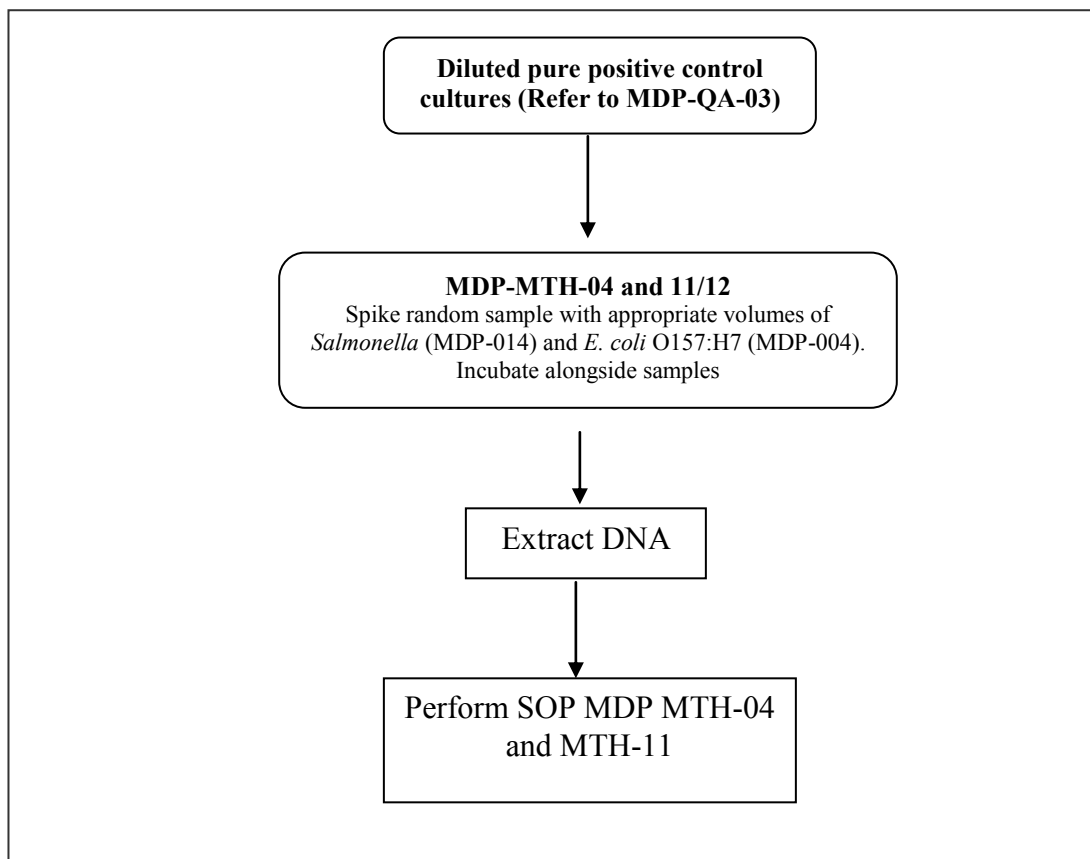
Diluted pure positive control cultures (Refer to MDP-QA-03)

MDP-MTH-04 and 11/12
Spike random sample with appropriate volumes of Salmonella (MDP-014) and E. coli O157:H7 (MDP-004). Incubate alongside samples

Extract DNA

Perform SOP MDP MTH-04 and MTH-11